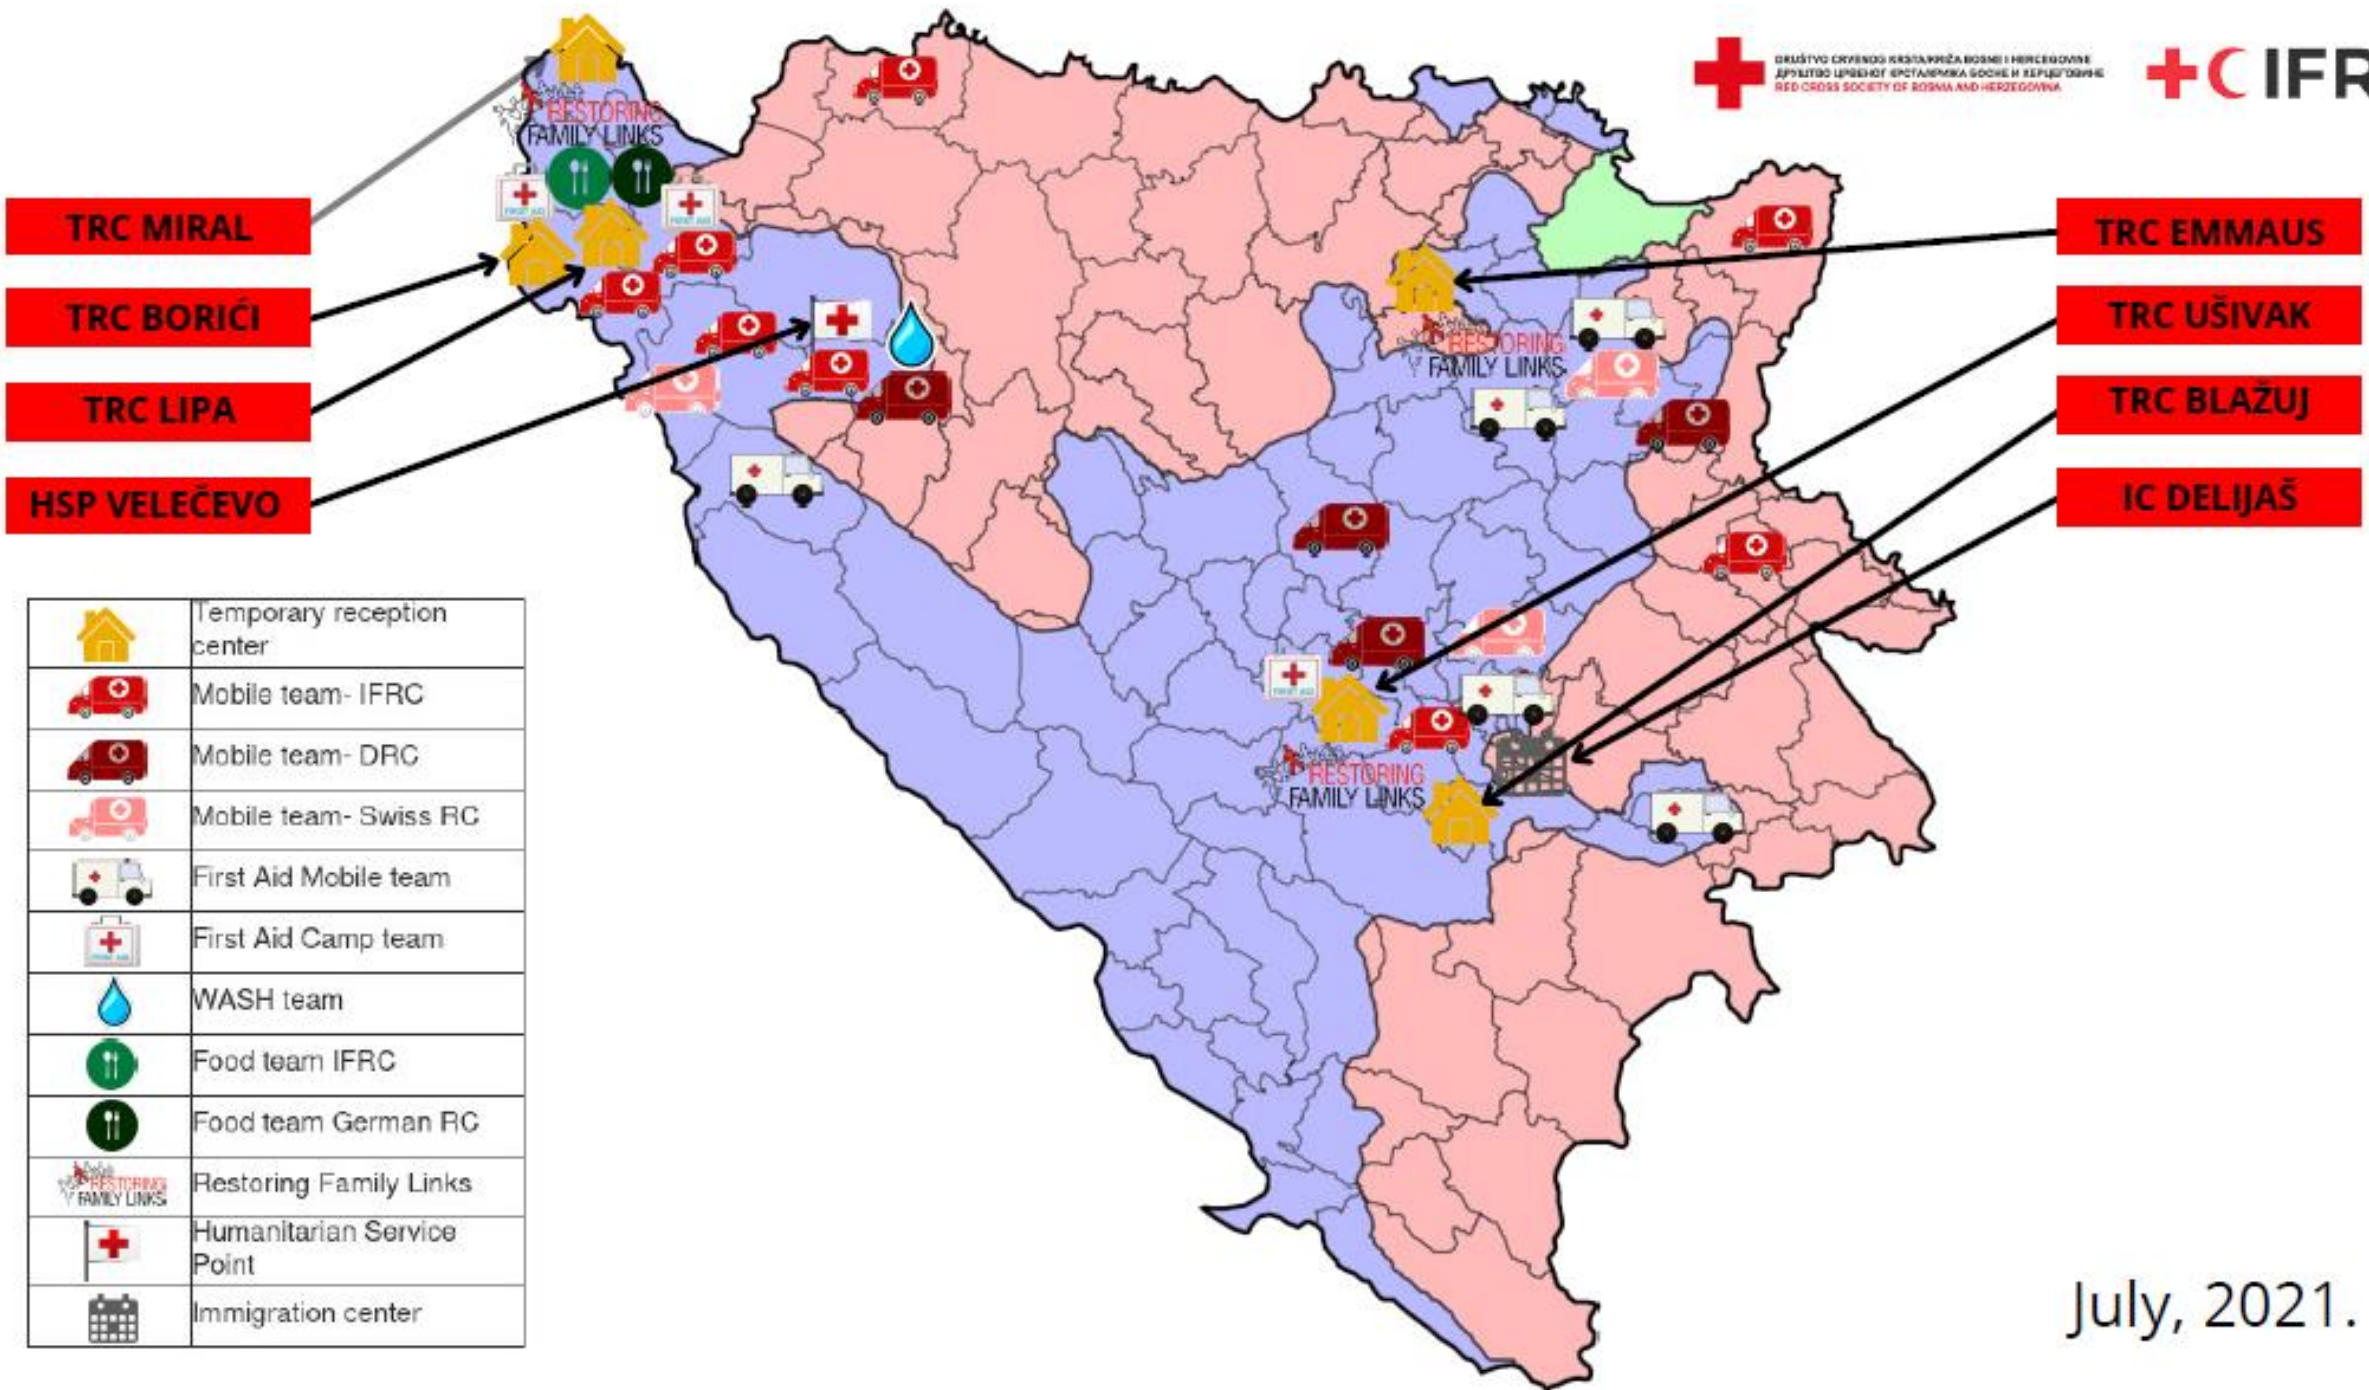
DRUŠTVO CRVENOG KRSTA/KRIŽA BOSNE I HERCEGOVINE
ДРУШТВО ЦРВЕНОГ КРСТА/КРИЖА БОСНЕ И ХЕРЦЕГОВИНЕ
RED CROSS SOCIETY OF BOSNIA AND HERZEGOVINA

IFR

TRC MIRAL
TRC BORIĆI
TRC LIPA
HSP VELEČEVO

TRC EMMAUS
TRC UŠIVAK
TRC BLAŽUJ
IC DELIJAŠ

RESTORING FAMILY LINKS
RESTORING FAMILY LINKS
RESTORING FAMILY LINKS

| | |
|---|---|
| | Temporary reception center |
| | Mobile team- IFRC |
| | Mobile team- DRC |
| | Mobile team- Swiss RC |
| | First Aid Mobile team |
| | First Aid Camp team |
| | WASH team |
| | Food team IFRC |
| | Food team German RC |
| RESTORING FAMILY LINKS | Restoring Family Links |
| | Humanitarian Service Point |
| | Immigration center |

July, 2021.